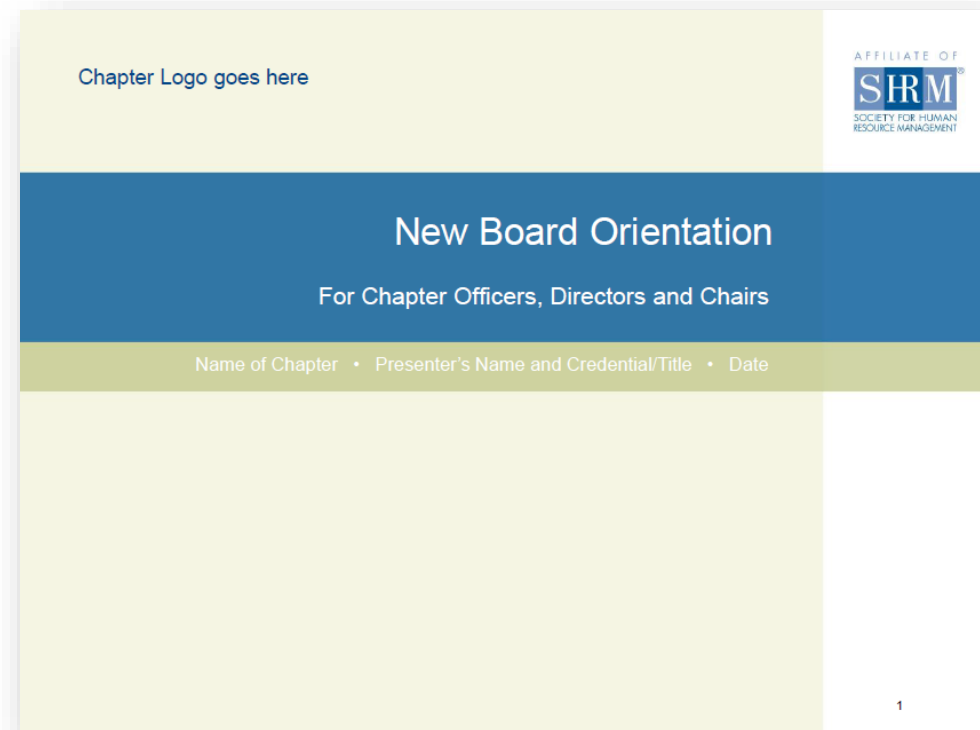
Chapter Logo goes here

AFFILIATE OF
SHRM®
SOCIETY FOR HUMAN RESOURCE MANAGEMENT

New Board Orientation

For Chapter Officers, Directors and Chairs

Name of Chapter • Presenter's Name and Credential/Title • Date

1